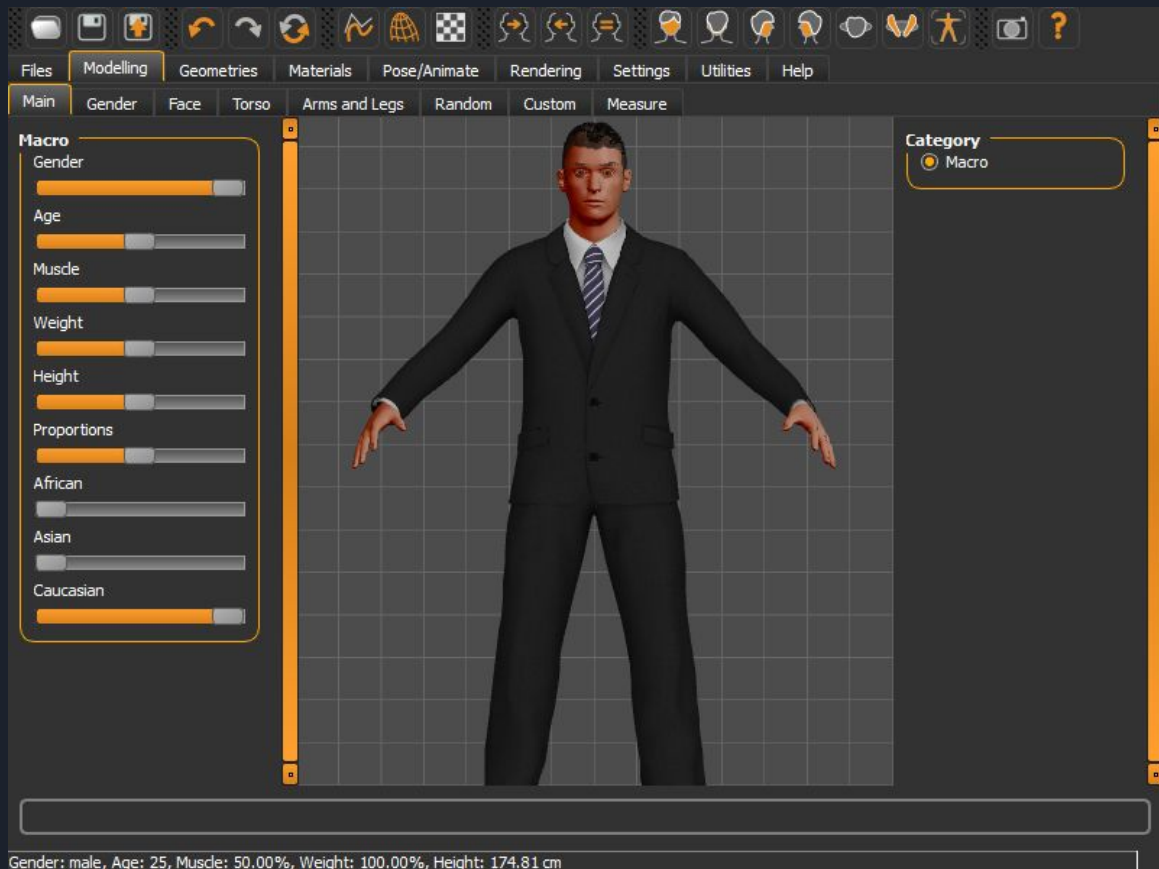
Files Modelling Geometries Materials Pose/Animate Rendering Settings Utilities Help

Main Gender Face Torso Arms and Legs Random Custom Measure

Macro
Gender
Age
Muscle
Weight
Height
Proportions
African
Asian
Caucasian

Category
Macro

Gender: male, Age: 25, Muscle: 50.00%, Weight: 100.00%, Height: 174.81 cm